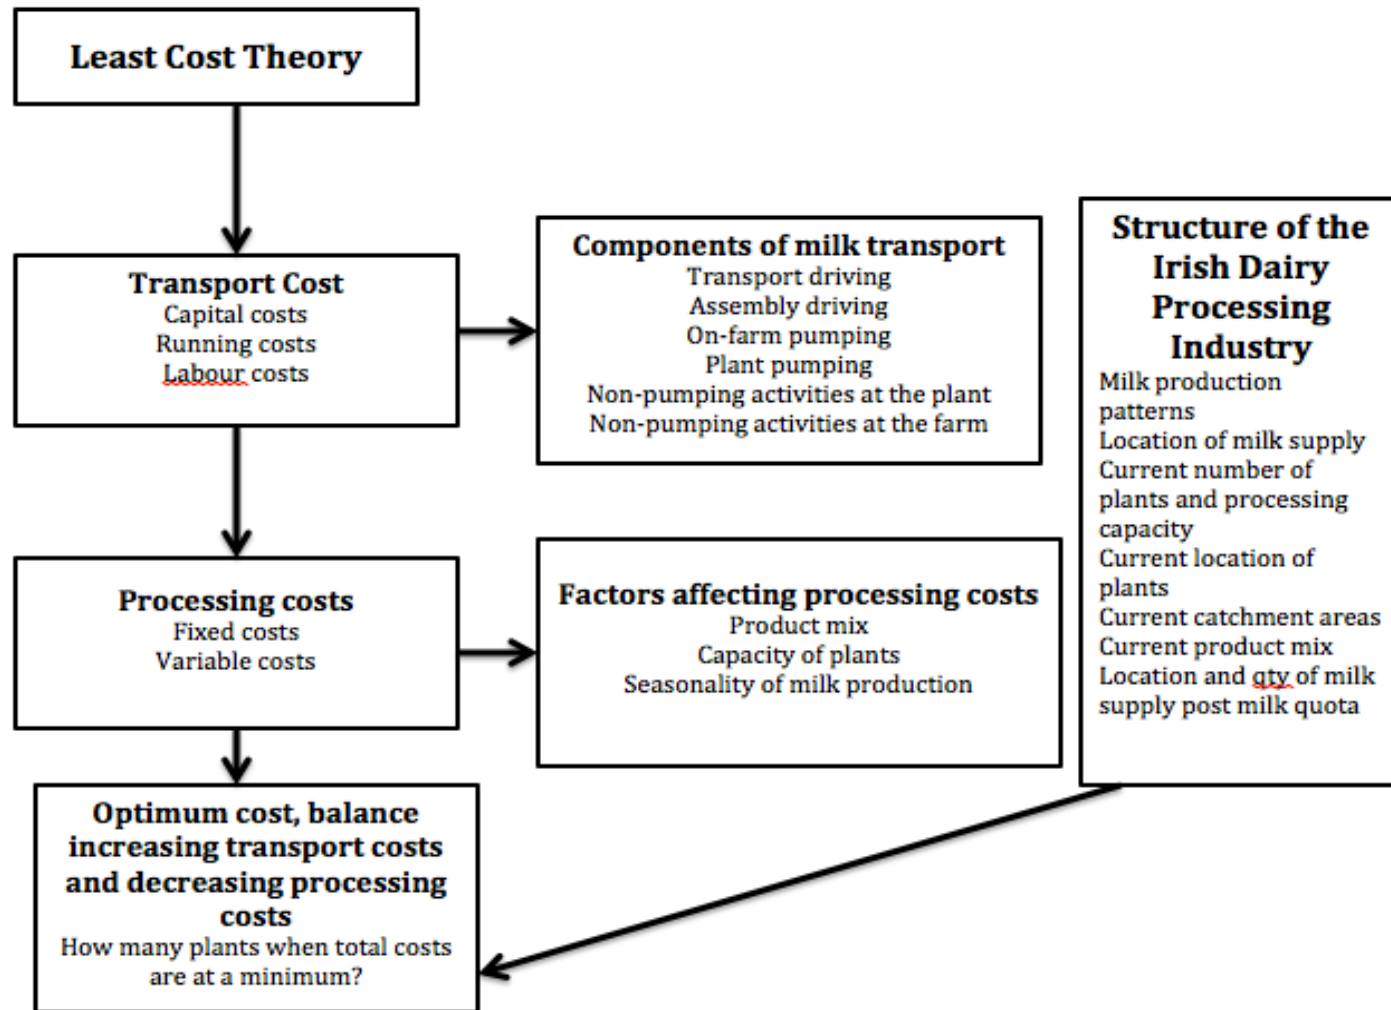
Least Cost Theory

Transport Cost
Capital costs
Running costs
Labour costs

Components of milk transport
Transport driving
Assembly driving
On-farm pumping
Plant pumping
Non-pumping activities at the plant
Non-pumping activities at the farm

Structure of the Irish Dairy Processing Industry
Milk production patterns
Location of milk supply
Current number of plants and processing capacity
Current location of plants
Current catchment areas
Current product mix
Location and qty of milk supply post milk quota

Processing costs
Fixed costs
Variable costs

Factors affecting processing costs
Product mix
Capacity of plants
Seasonality of milk production

Optimum cost, balance increasing transport costs and decreasing processing costs
How many plants when total costs are at a minimum?